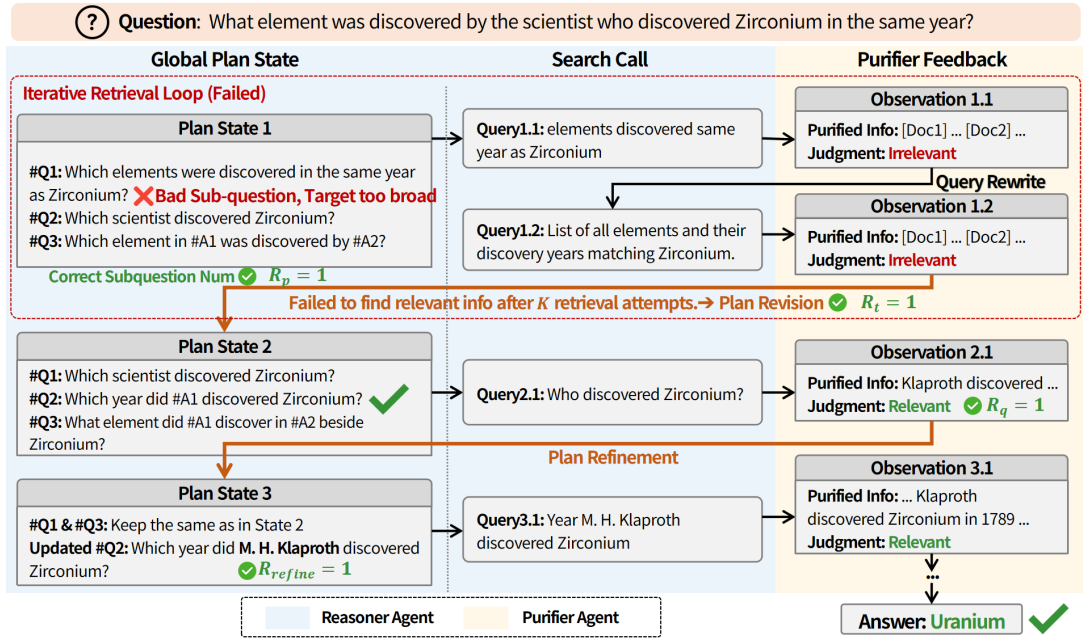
? Question: What element was discovered by the scientist who discovered Zirconium in the same year?

Global Plan State

Search Call

Purifier Feedback

Iterative Retrieval Loop (Failed)

Plan State 1

#Q1: Which elements were discovered in the same year as Zirconium? ❌ Bad Sub-question, Target too broad
#Q2: Which scientist discovered Zirconium?
#Q3: Which element in #A1 was discovered by #A2?

Correct Subquestion Num $R_p = 1$

Query1.1: elements discovered same year as Zirconium

Observation 1.1
Purified Info: [Doc1] ... [Doc2] ...
Judgment: Irrelevant

Query Rewrite

Query1.2: List of all elements and their discovery years matching Zirconium.

Observation 1.2
Purified Info: [Doc1] ... [Doc2] ...
Judgment: Irrelevant

Failed to find relevant info after $K$ retrieval attempts.→ Plan Revision $R_t = 1$

Plan State 2

#Q1: Which scientist discovered Zirconium?
#Q2: Which year did #A1 discovered Zirconium?
#Q3: What element did #A1 discover in #A2 beside Zirconium?

Query2.1: Who discovered Zirconium?

Observation 2.1
Purified Info: Klaproth discovered ...
Judgment: Relevant $R_q = 1$

Plan Refinement

Plan State 3

#Q1 & #Q3: Keep the same as in State 2
Updated #Q2: Which year did M. H. Klaproth discovered Zirconium?

$R_{refine} = 1$

Query3.1: Year M. H. Klaproth discovered Zirconium

Observation 3.1
Purified Info: ... Klaproth discovered Zirconium in 1789 ...
Judgment: Relevant

Reasoner Agent

Purifier Agent

Answer: Uranium